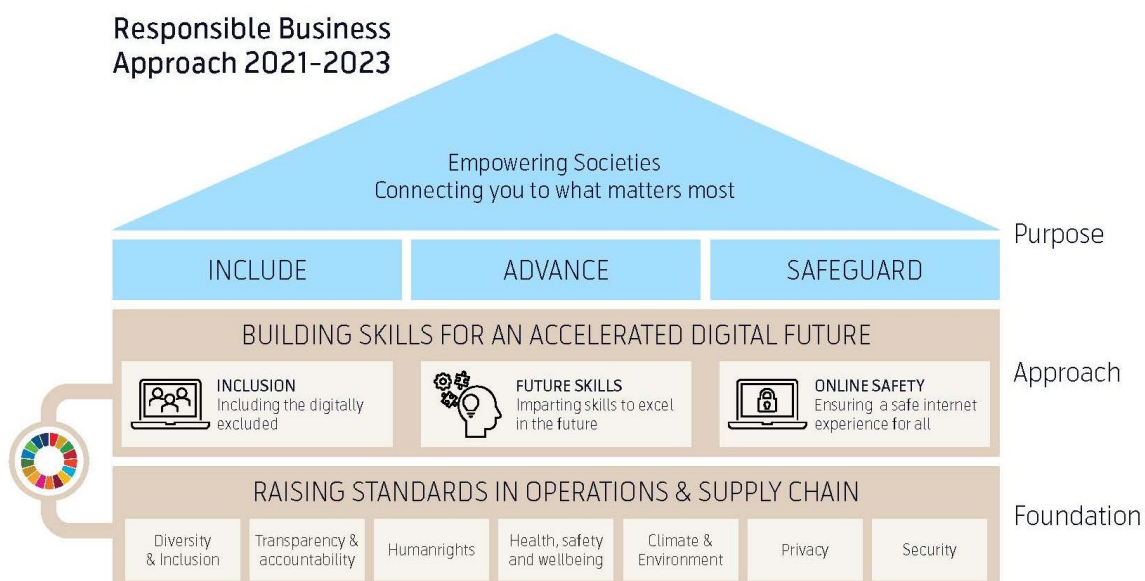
Responsible Business Approach 2021-2023

Empowering Societies
Connecting you to what matters most

Purpose

INCLUDE

ADVANCE

SAFEGUARD

BUILDING SKILLS FOR AN ACCELERATED DIGITAL FUTURE

Approach

INCLUSION
Including the digitally excluded

FUTURE SKILLS
Imparting skills to excel in the future

ONLINE SAFETY
Ensuring a safe internet experience for all

RAISING STANDARDS IN OPERATIONS & SUPPLY CHAIN

Foundation

Diversity & Inclusion

Transparency & accountability

Humanrights

Health, safety and wellbeing

Climate & Environment

Privacy

Security